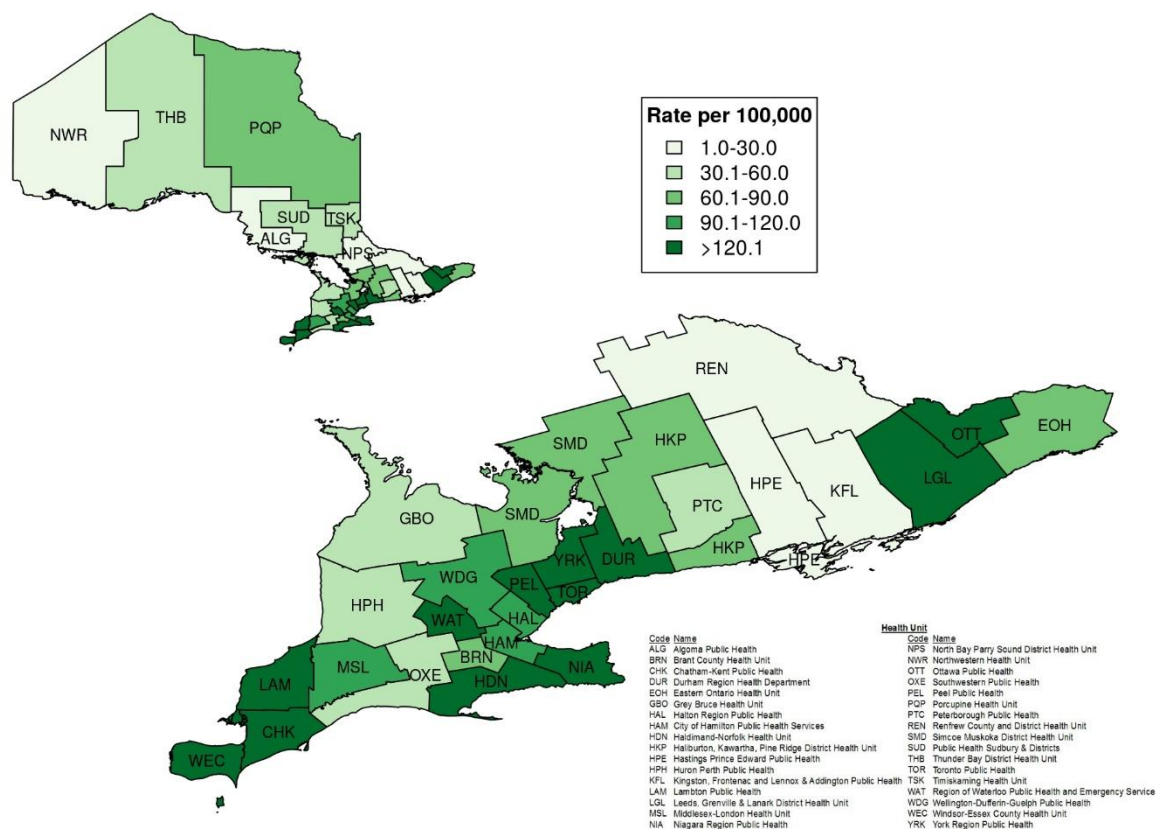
NWR
THB
PQP
SUD
TSK
ALG
NPS

Rate per 100,000
1.0-30.0
30.1-60.0
60.1-90.0
90.1-120.0
>120.1

REN
EOH
OTT
LGL
KFL
HPE
HKP
SMD
PTC
HKP
HPE
SMD
GBO
DUR
YRK
PEL
TOR
WDG
HPH
WAT
HAL
HAM
BRN
NIA
MSL
OXE
HDN
LAM
CHK
WEC

Health Unit

| Code | Name |
|---|---|
| ALG | Algoma Public Health |
| BRN | Brant County Health Unit |
| CHK | Chatham-Kent Public Health |
| DUR | Durham Region Health Department |
| EOH | Eastern Ontario Health Unit |
| GBO | Grey Bruce Health Unit |
| HAL | Halton Region Public Health |
| HAM | City of Hamilton Public Health Services |
| HDN | Haldimand-Norfolk Health Unit |
| HKP | Haliburton, Kawartha, Pine Ridge District Health Unit |
| HPE | Hastings Prince Edward Public Health |
| HPH | Huron Perth Public Health |
| KFL | Kingston, Frontenac and Lennox & Addington Public Health |
| LAM | Lambton Public Health |
| LGL | Leeds, Grenville & Lanark District Health Unit |
| MSL | Middlesex-London Health Unit |
| NIA | Niagara Region Public Health |

| Code | Name |
|---|---|
| NPS | North Bay Parry Sound District Health Unit |
| NWR | Northwestern Health Unit |
| OTT | Ottawa Public Health |
| OXE | Southwestern Public Health |
| PEL | Peel Public Health |
| PQP | Porcupine Health Unit |
| PTC | Peterborough Public Health |
| REN | Renfrew County and District Health Unit |
| SMD | Simcoe Muskoka District Health Unit |
| SUD | Public Health Sudbury & Districts |
| THB | Thunder Bay District Health Unit |
| TOR | Toronto Public Health |
| TSK | Timiskaming Health Unit |
| WAT | Region of Waterloo Public Health and Emergency Service |
| WDG | Wellington-Dufferin-Guelph Public Health |
| WEC | Windsor-Essex County Health Unit |
| YRK | York Region Public Health |